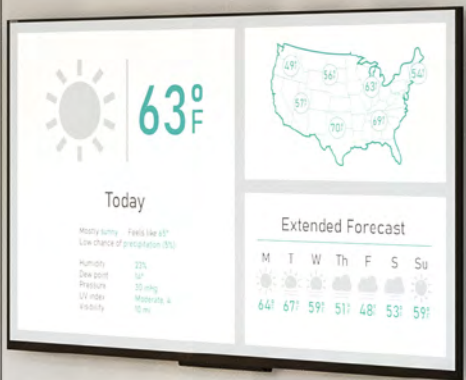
63°F

Today

Mostly sunny Feels like 65°
Low chance of precipitation (5%)

Humidity 33%
Dew point 54°
Pressure 30 inHg
UV index Moderate, 4
Visibility 10 mi

49°
56°
63°
54°
57°
70°
69°

Extended Forecast

M T W Th F S Su
64° 67° 59° 51° 48° 53° 59°